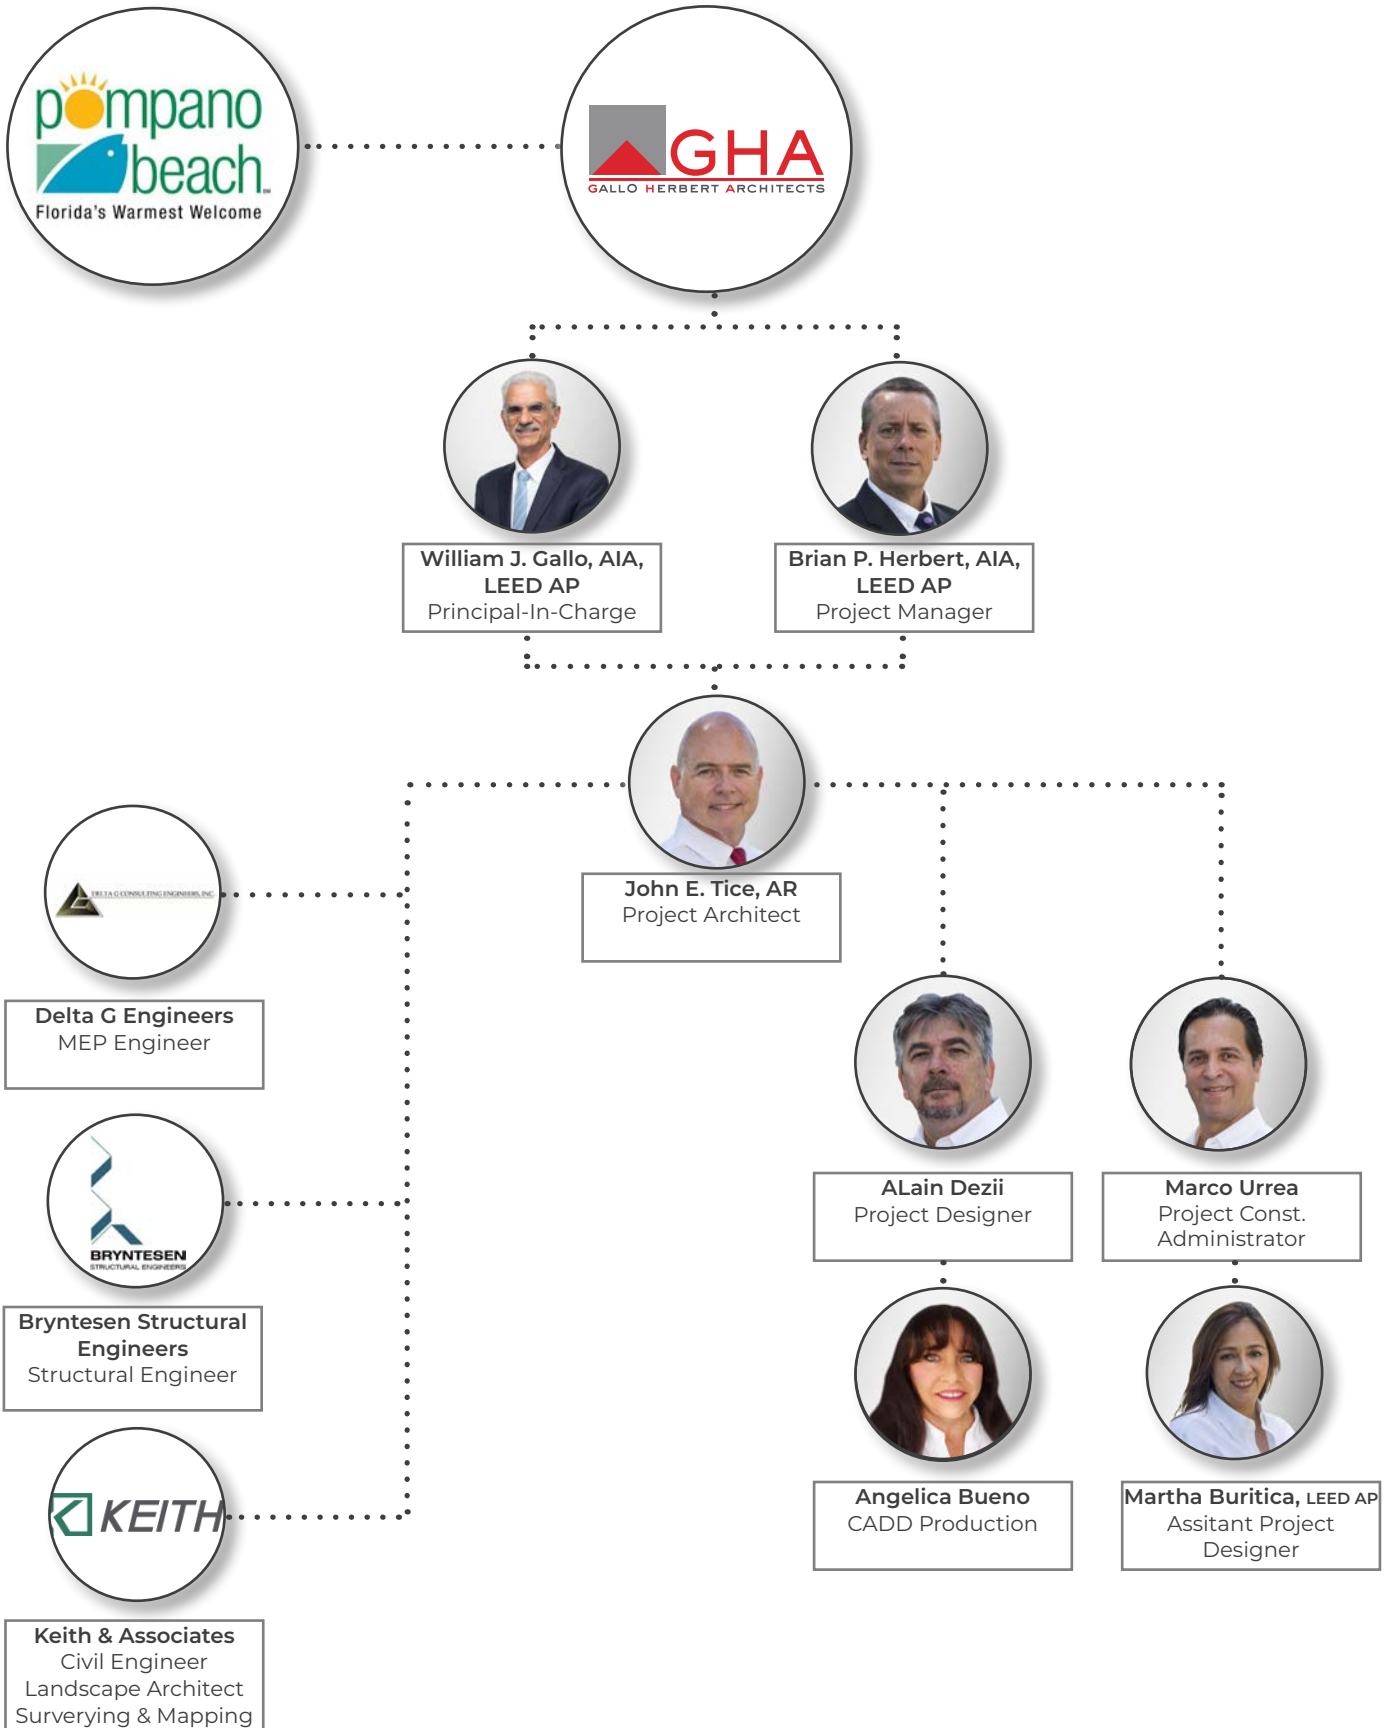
pompano beach
Florida's Warmest Welcome

GHA
GALLO HERBERT ARCHITECTS

William J. Gallo, AIA, LEED AP
Principal-In-Charge

Brian P. Herbert, AIA, LEED AP
Project Manager

John E. Tice, AR
Project Architect

DELTA G CONSULTING ENGINEERS, INC.

Delta G Engineers
MEP Engineer

BRYNTESEN
STRUCTURAL ENGINEERS

Bryntesen Structural Engineers
Structural Engineer

KEITH

Keith & Associates
Civil Engineer
Landscape Architect
Surverying & Mapping

ALain Dezii
Project Designer

Marco Urrea
Project Const. Administrator

Angelica Bueno
CADD Production

Martha Buritica, LEED AP
Assitant Project Designer